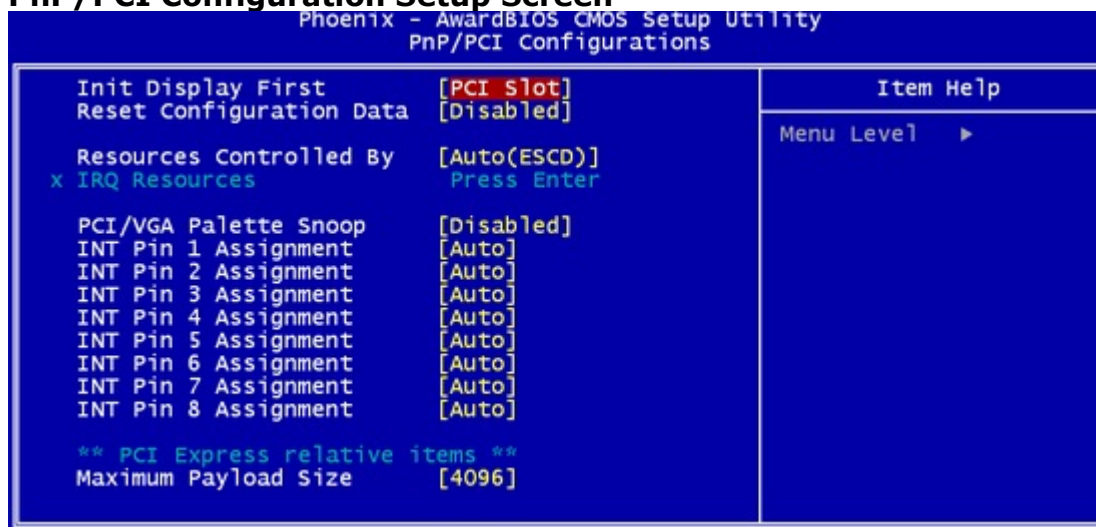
PnP/PCI Configuration Setup Screen

Phoenix - AwardBIOS CMOS Setup Utility
PnP/PCI Configurations

| | | Item Help |
|---|---|---|
| Init Display First | [PCI Slot] | |
| Reset Configuration Data | [Disabled] | Menu Level ► |
| Resources Controlled By | [Auto(ESCD)] | |
| x IRQ Resources | Press Enter | |
| PCI/VGA Palette Snoop | [Disabled] | |
| INT Pin 1 Assignment | [Auto] | |
| INT Pin 2 Assignment | [Auto] | |
| INT Pin 3 Assignment | [Auto] | |
| INT Pin 4 Assignment | [Auto] | |
| INT Pin 5 Assignment | [Auto] | |
| INT Pin 6 Assignment | [Auto] | |
| INT Pin 7 Assignment | [Auto] | |
| INT Pin 8 Assignment | [Auto] | |
| ** PCI Express relative items ** | | |
| Maximum Payload Size | [4096] | |